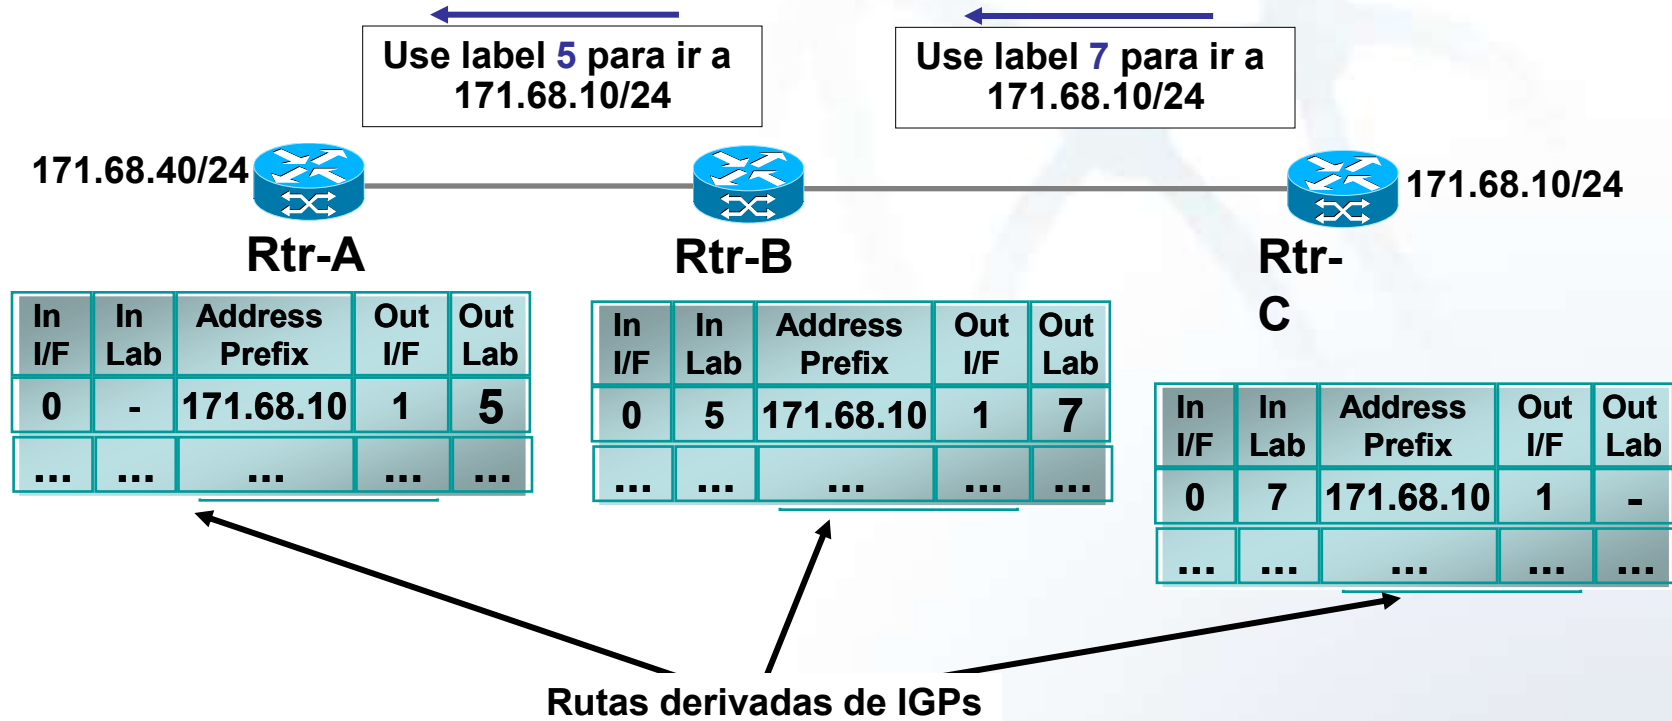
Use label 5 para ir a 171.68.10/24

Use label 7 para ir a 171.68.10/24

171.68.40/24

171.68.10/24

Rtr-A

Rtr-B

Rtr-C

| In I/F | In Lab | Address Prefix | Out I/F | Out Lab |
|---|---|---|---|---|
| 0 | - | 171.68.10 | 1 | 5 |
| ... | ... | ... | ... | ... |

| In I/F | In Lab | Address Prefix | Out I/F | Out Lab |
|---|---|---|---|---|
| 0 | 5 | 171.68.10 | 1 | 7 |
| ... | ... | ... | ... | ... |

| In I/F | In Lab | Address Prefix | Out I/F | Out Lab |
|---|---|---|---|---|
| 0 | 7 | 171.68.10 | 1 | - |
| ... | ... | ... | ... | ... |

Rutas derivadas de IGPs